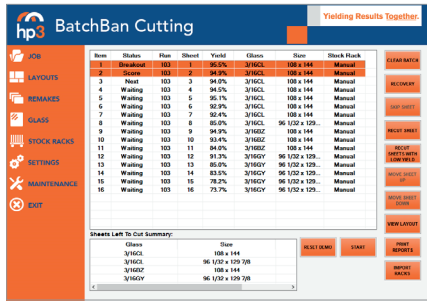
hp3 BatchBan Cutting

Yielding Results Together.

JOB
LAYOUTS
REMAKES
GLASS
STOCK RACKS
SETTINGS
MAINTENANCE
EXIT

| Item | Status | Run | Sheet | Yield | Glass | Size | Stock Rack |
|---|---|---|---|---|---|---|---|
| 1 | Breakout | 103 | 1 | 95.5% | 3/16CL | 108 x 144 | Manual |
| 2 | Score | 103 | 2 | 94.9% | 3/16CL | 108 x 144 | Manual |
| 3 | Next | 103 | 3 | 94.0% | 3/16CL | 108 x 144 | Manual |
| 4 | Waiting | 103 | 4 | 94.5% | 3/16CL | 108 x 144 | Manual |
| 5 | Waiting | 103 | 5 | 91.7% | 3/16CL | 108 x 144 | Manual |
| 6 | Waiting | 103 | 6 | 92.9% | 3/16CL | 108 x 144 | Manual |
| 7 | Waiting | 103 | 7 | 92.4% | 3/16CL | 108 x 144 | Manual |
| 8 | Waiting | 103 | 8 | 85.0% | 3/16CL | 96 1/32 x 129... | Manual |
| 9 | Waiting | 103 | 9 | 94.9% | 3/16BZ | 108 x 144 | Manual |
| 10 | Waiting | 103 | 10 | 93.4% | 3/16BZ | 108 x 144 | Manual |
| 11 | Waiting | 103 | 11 | 84.0% | 3/16BZ | 108 x 144 | Manual |
| 12 | Waiting | 103 | 12 | 91.3% | 3/16GY | 96 1/32 x 129... | Manual |
| 13 | Waiting | 103 | 13 | 85.0% | 3/16GY | 96 1/32 x 129... | Manual |
| 14 | Waiting | 103 | 14 | 83.5% | 3/16GY | 96 1/32 x 129... | Manual |
| 15 | Waiting | 103 | 15 | 78.2% | 3/16GY | 96 1/32 x 129... | Manual |
| 16 | Waiting | 103 | 16 | 73.7% | 3/16GY | 96 1/32 x 129... | Manual |

Sheets Left To Cut Summary:

| Glass | Size |
|---|---|
| 3/16CL | 108 x 144 |
| 3/16CL | 96 1/32 x 129 7/8 |
| 3/16BZ | 108 x 144 |
| 3/16GY | 96 1/32 x 129 7/8 |

RESET DEMO
START

CLEAR BATCH
RECOVERY
SKIP SHEET
RECUT SHEET
RECUT SHEETS WITH LOW YIELD
MOVE SHEET UP
MOVE SHEET DOWN
VIEW LAYOUT
PRINT REPORTS
IMPORT RACKS